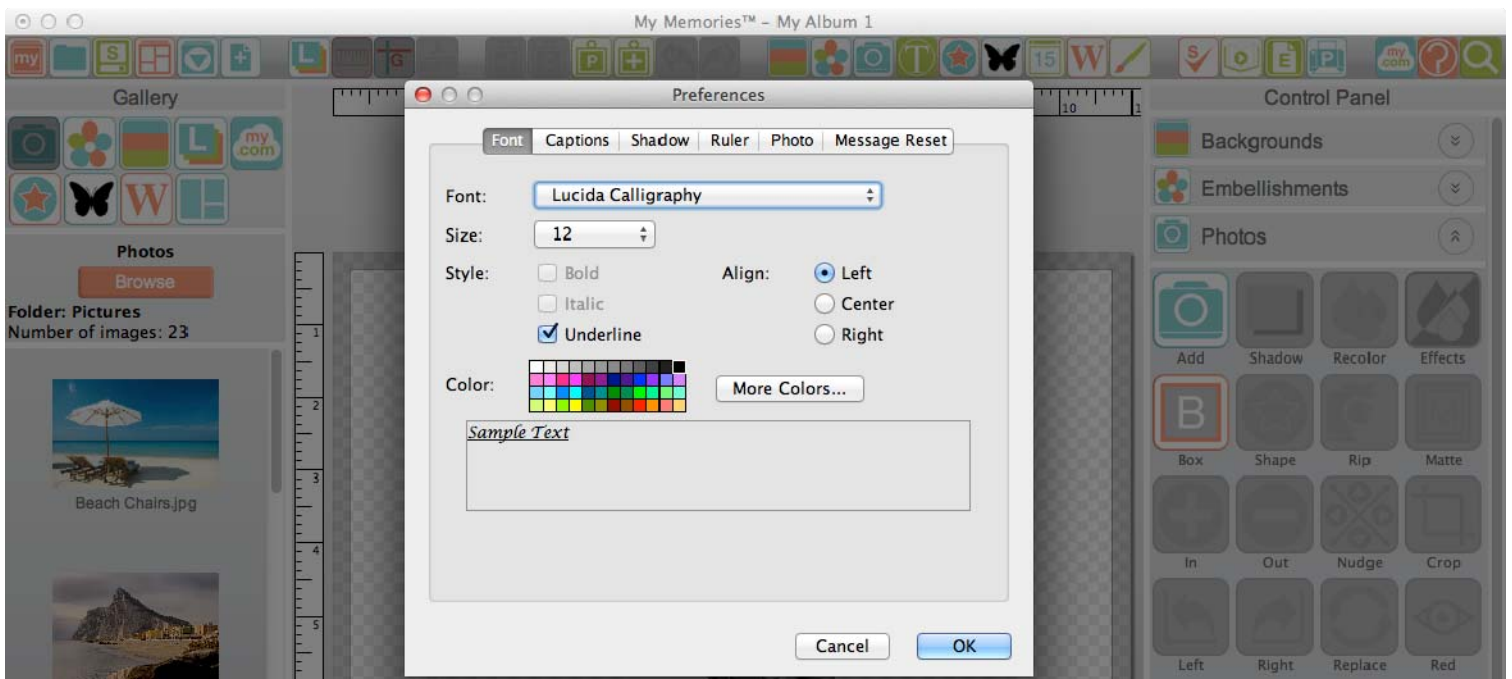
My Memories™ - My Album 1

my

Gallery

my com

Photos

Browse

Folder: Pictures
Number of images: 23

Beach Chairs.jpg

Preferences

Font | Captions | Shadow | Ruler | Photo | Message Reset

Font: Lucida Calligraphy

Size: 12

Style: Bold

Italic

Underline

Align: Left

Center

Right

Color:

More Colors...

Sample Text

Cancel

OK

Control Panel

Backgrounds

Embellishments

Photos

Add

Shadow

Recolor

Effects

B

Box

Shape

Rip

Matte

In

Out

Nudge

Crop

Left

Right

Replace

Red

10

1

2

3

4

5